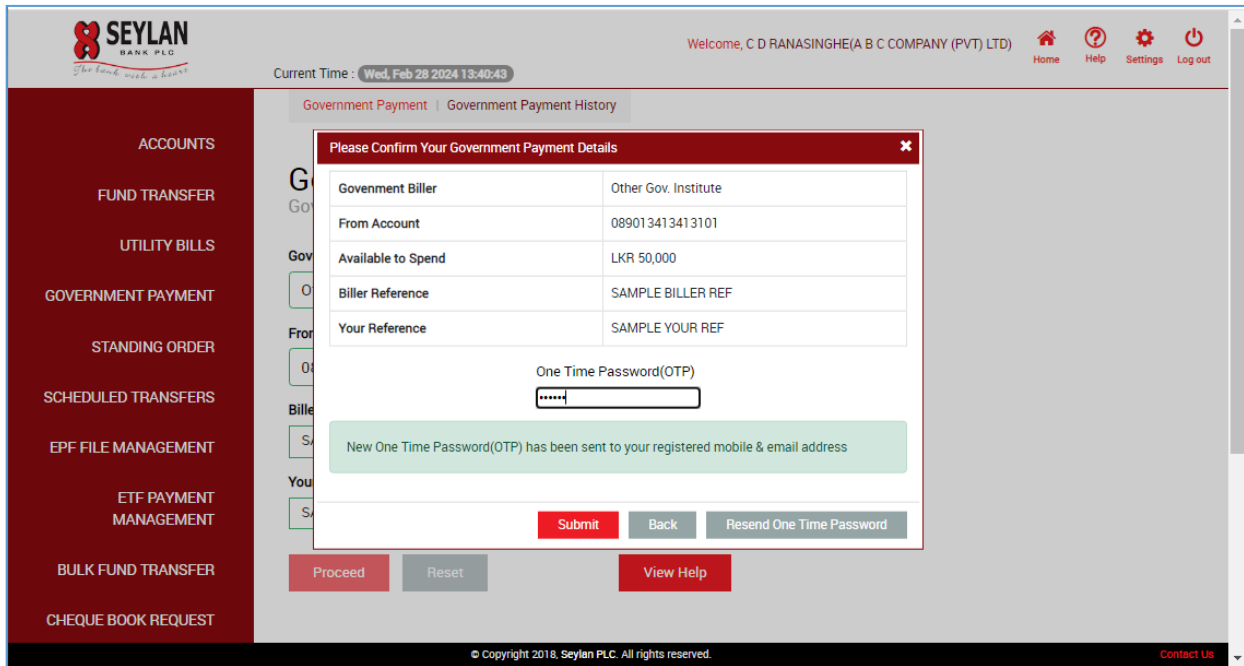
SEYLAN
BANK PLC
The bank with a heart

Current Time : Wed, Feb 28 2024 13:40:43

Welcome, C D RANASINGHE(A B C COMPANY (PVT) LTD)

Home Help Settings Log out

ACCOUNTS
FUND TRANSFER
UTILITY BILLS
GOVERNMENT PAYMENT
STANDING ORDER
SCHEDULED TRANSFERS
EPF FILE MANAGEMENT
ETF PAYMENT MANAGEMENT
BULK FUND TRANSFER
CHEQUE BOOK REQUEST

Government Payment | Government Payment History

Please Confirm Your Government Payment Details

| Govenment Biller | Other Gov. Institute |
|---|---|
| From Account | 089013413413101 |
| Available to Spend | LKR 50,000 |
| Biller Reference | SAMPLE BILLER REF |
| Your Reference | SAMPLE YOUR REF |

One Time Password(OTP)

••••••

New One Time Password(OTP) has been sent to your registered mobile & email address

Submit Back Resend One Time Password

Proceed Reset View Help

© Copyright 2018, Seylan PLC. All rights reserved.

Contact Us